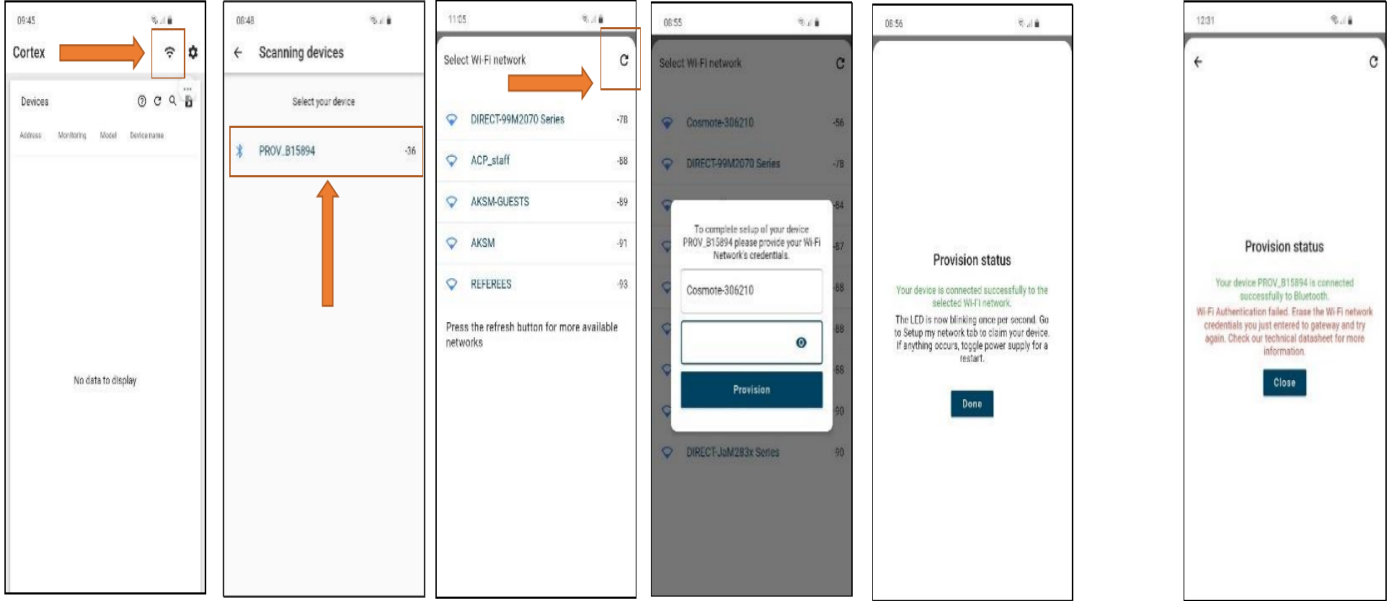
09:45

Cortex

Devices

Address Monitoring Model Device name

No data to display

08:48

Scanning devices

Select your device

PROV_B15894 -36

11:05

Select Wi-Fi network

DIRECT-99M2070 Series -78

ACP_staff -88

AKSM-GUESTS -89

AKSM -91

REFEREES -93

Press the refresh button for more available networks

08:55

Select Wi-Fi network

Cosmote-306210 -56

DIRECT-99M2070 Series -78

-84

-87

-88

-88

-88

-90

DIRECT-JaM283x Series -90

To complete setup of your device PROV_B15894 please provide your Wi-Fi Network's credentials.

Cosmote-306210

Provision

08:56

Provision status

Your device is connected successfully to the selected Wi-Fi network.

The LED is now blinking once per second. Go to Setup my network tab to claim your device. If anything occurs, toggle power supply for a restart.

Done

12:31

Provision status

Your device PROV_B15894 is connected successfully to Bluetooth.

Wi-Fi Authentication failed. Erase the Wi-Fi network credentials you just entered to gateway and try again. Check our technical datasheet for more information.

Close